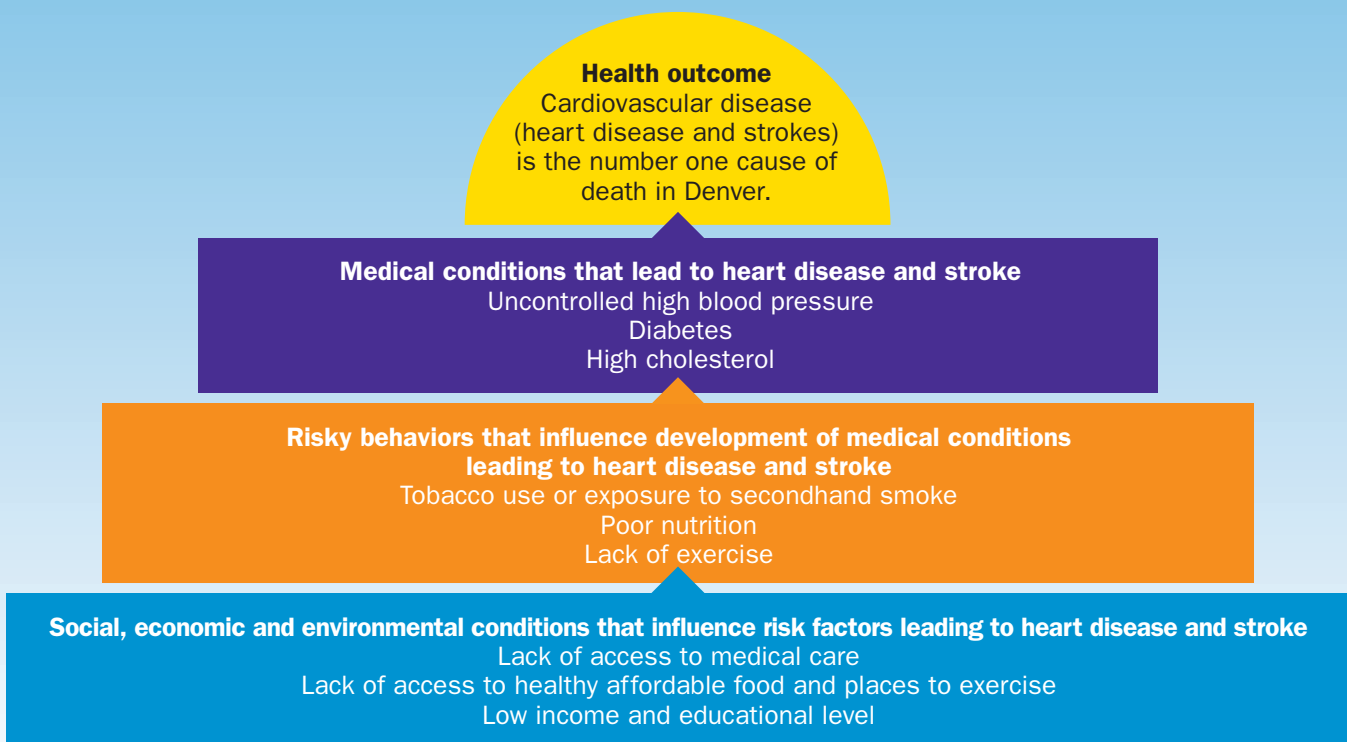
Health outcome
Cardiovascular disease (heart disease and strokes) is the number one cause of death in Denver.

Medical conditions that lead to heart disease and stroke
Uncontrolled high blood pressure
Diabetes
High cholesterol

Risky behaviors that influence development of medical conditions leading to heart disease and stroke
Tobacco use or exposure to secondhand smoke
Poor nutrition
Lack of exercise

Social, economic and environmental conditions that influence risk factors leading to heart disease and stroke
Lack of access to medical care
Lack of access to healthy affordable food and places to exercise
Low income and educational level